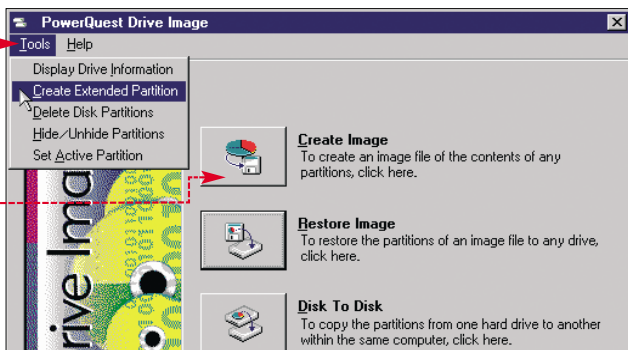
PowerQuest Drive Image
Tools Help
Display Drive Information
Create Extended Partition
Delete Disk Partitions
Hide/Unhide Partitions
Set Active Partition

Create Image
To create an image file of the contents of any partitions, click here.

Restore Image
To restore the partitions of an image file to any drive, click here.

Disk To Disk
To copy the partitions from one hard drive to another within the same computer, click here.

rive Ima